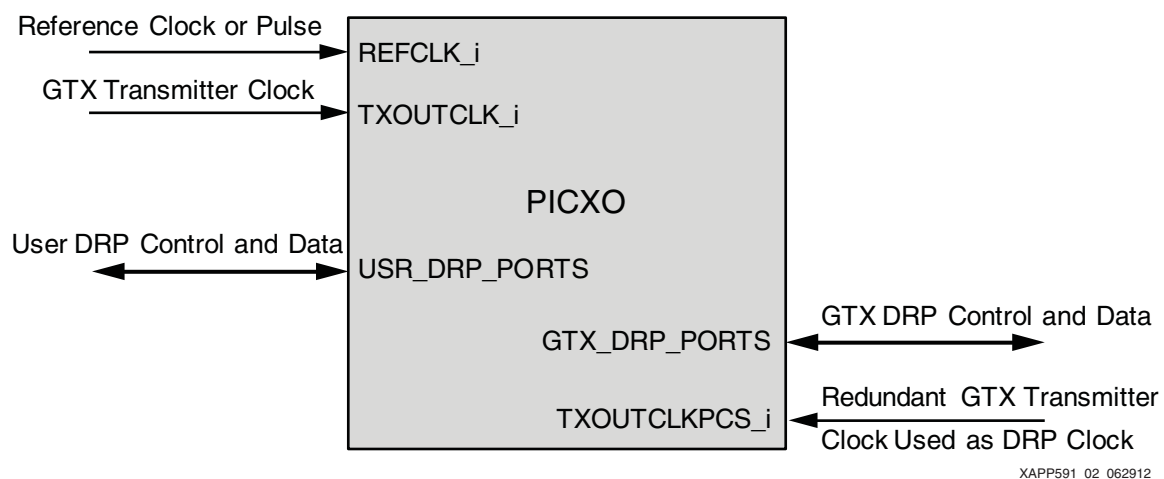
Reference Clock or Pulse
REFCLK_i
GTX Transmitter Clock
TXOUTCLK_i
PICXO
User DRP Control and Data
USR_DRP_PORTS
GTX_DRP_PORTS
GTX DRP Control and Data
TXOUTCLKPCS_i
Redundant GTX Transmitter Clock Used as DRP Clock
XAPP591 02 062912